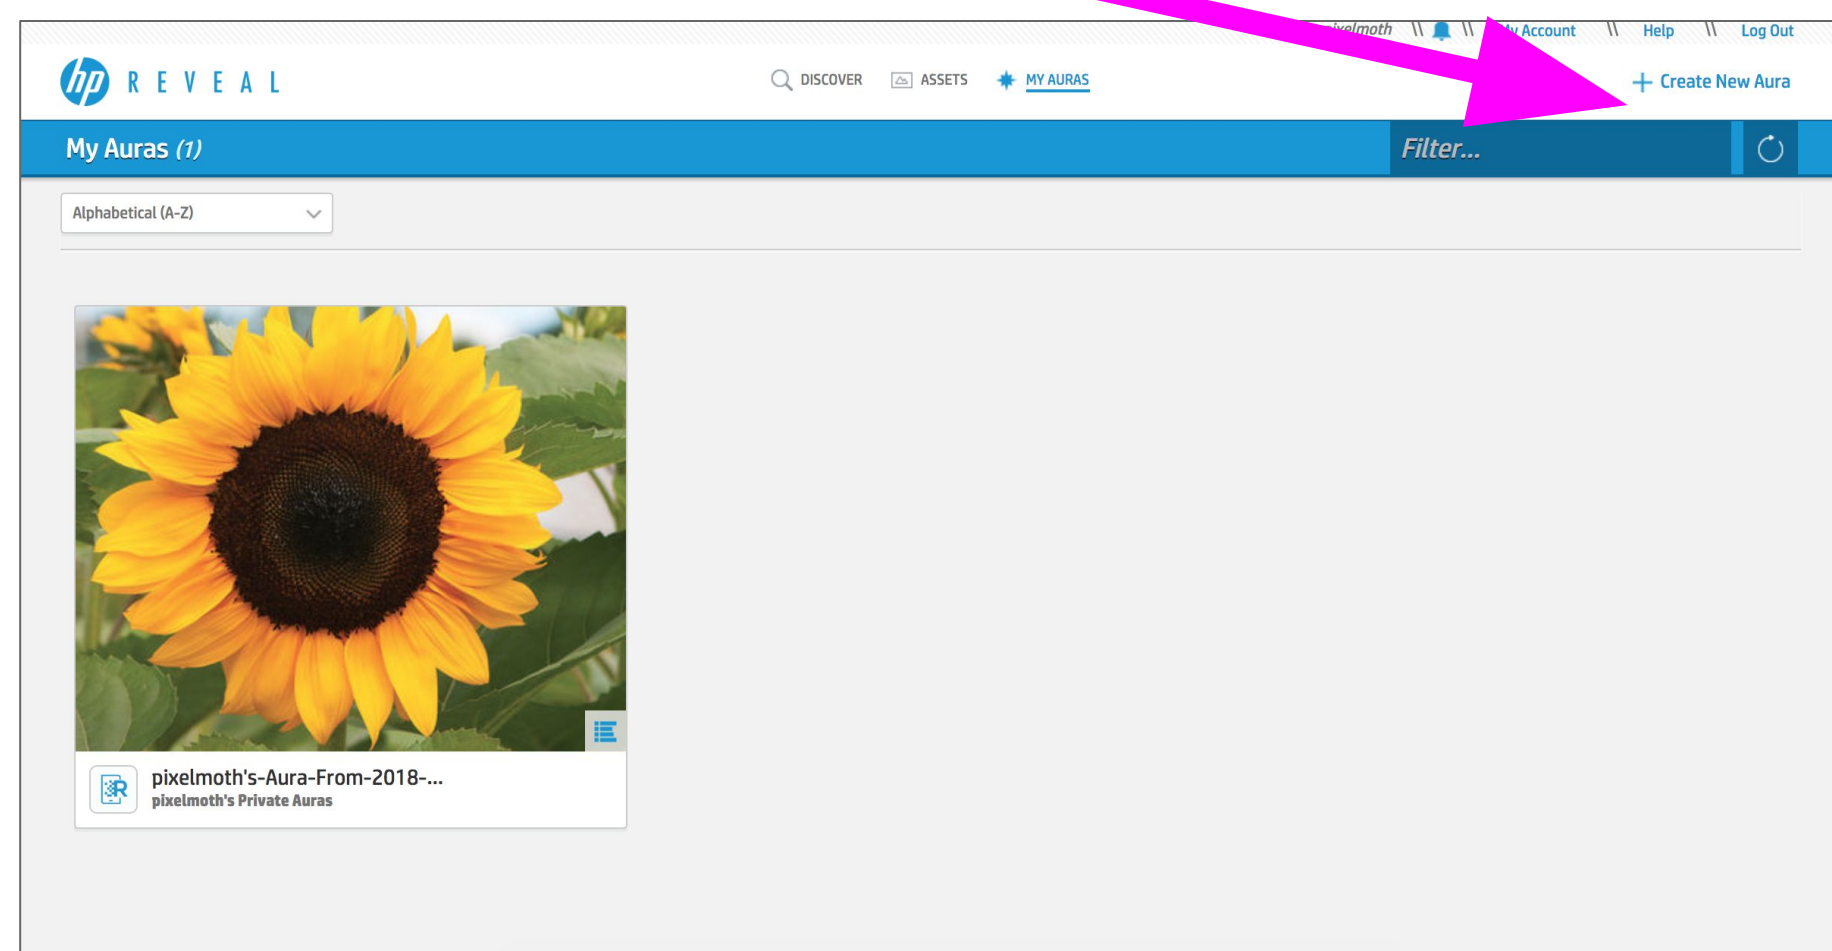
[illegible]xelmoth \\ \\ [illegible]y Account \\ Help \\ Log Out

hp REVEAL

DISCOVER ASSETS MY AURAS

+ Create New Aura

My Auras (1)

Filter...

Alphabetical (A-Z)

pixelmoth's-Aura-From-2018-...
pixelmoth's Private Auras